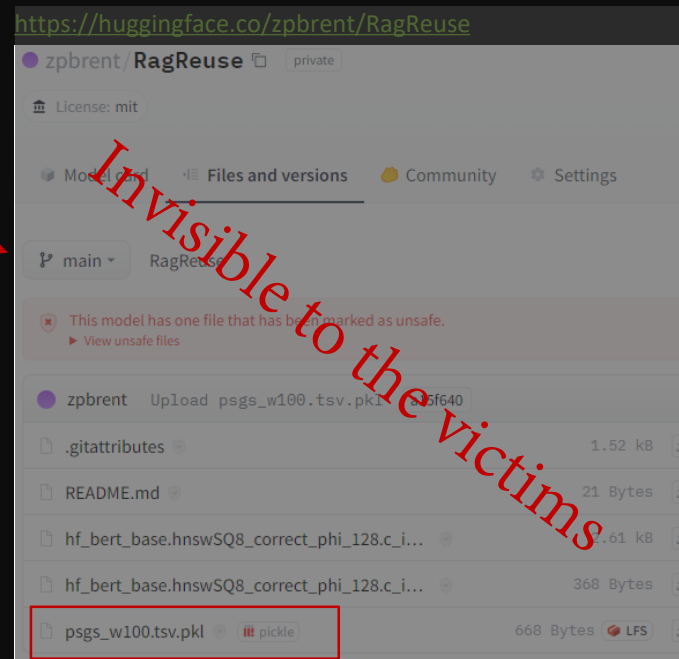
https://huggingface.co/zpbrent/RagReuse

zpbrent/RagReuse private

License: mit

Model card Files and versions Community Settings

Invisible to the victims

main RagReuse

This model has one file that has been marked as unsafe.
▸ View unsafe files

zpbrent Upload psgs_w100.tsv.pkl a25f640

.gitattributes 1.52 kB

README.md 21 Bytes

hf_bert_base.hnswSQ8_correct_phi_128.c_i... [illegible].61 kB

hf_bert_base.hnswSQ8_correct_phi_128.c_i... 368 Bytes

psgs_w100.tsv.pkl pickle 668 Bytes LFS